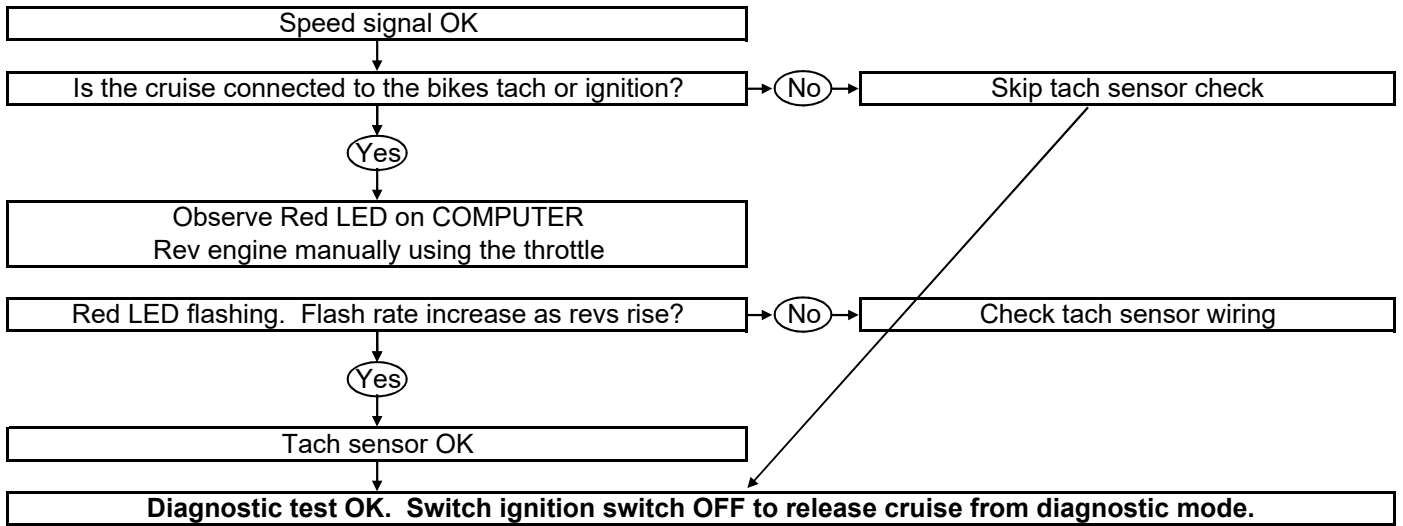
Speed signal OK

Is the cruise connected to the bikes tach or ignition?

No

Skip tach sensor check

Yes

Observe Red LED on COMPUTER
Rev engine manually using the throttle

Red LED flashing. Flash rate increase as revs rise?

No

Check tach sensor wiring

Yes

Tach sensor OK

**Diagnostic test OK. Switch ignition switch OFF to release cruise from diagnostic mode.**